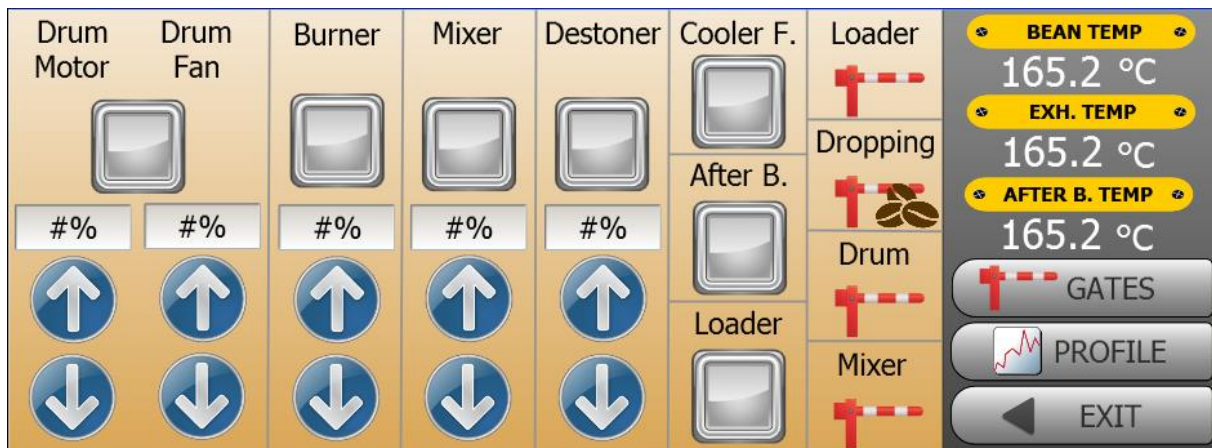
Drum Motor

Drum Fan

#%

#%

Burner

#%

Mixer

#%

Destoner

#%

Cooler F.

After B.

Loader

Loader

Dropping

Drum

Mixer

BEAN TEMP

165.2 °C

EXH. TEMP

165.2 °C

AFTER B. TEMP

165.2 °C

GATES

PROFILE

EXIT